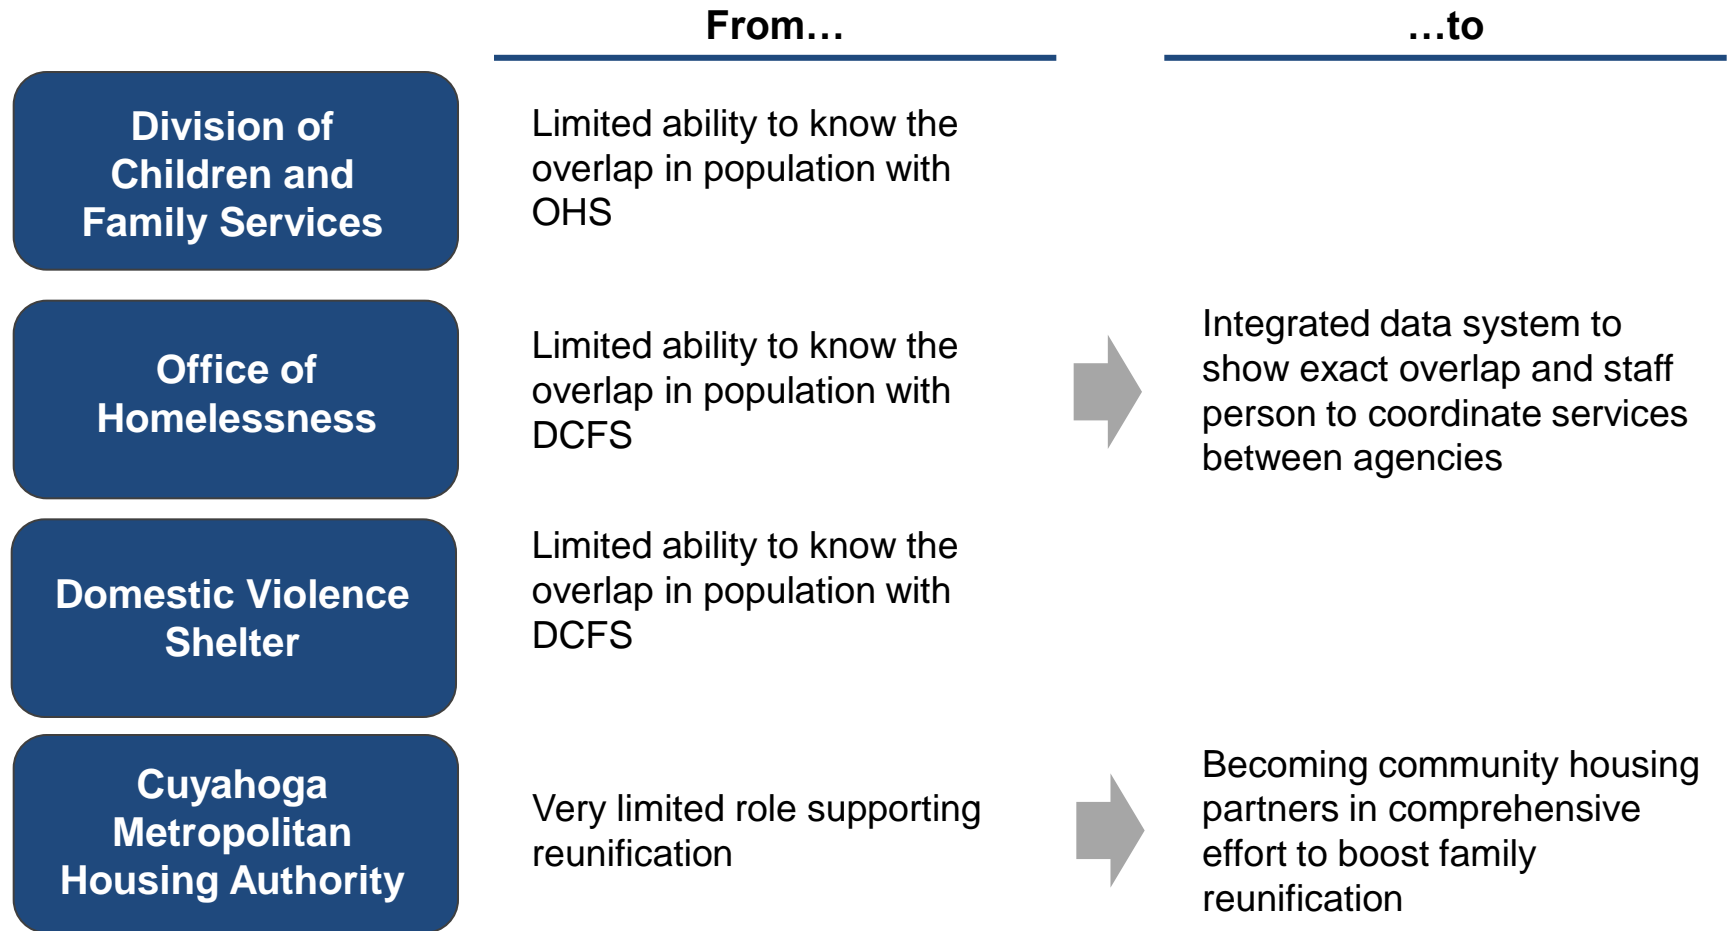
From…

…to

Division of Children and Family Services

Limited ability to know the overlap in population with OHS

Office of Homelessness

Limited ability to know the overlap in population with DCFS

Integrated data system to show exact overlap and staff person to coordinate services between agencies

Domestic Violence Shelter

Limited ability to know the overlap in population with DCFS

Cuyahoga Metropolitan Housing Authority

Very limited role supporting reunification

Becoming community housing partners in comprehensive effort to boost family reunification